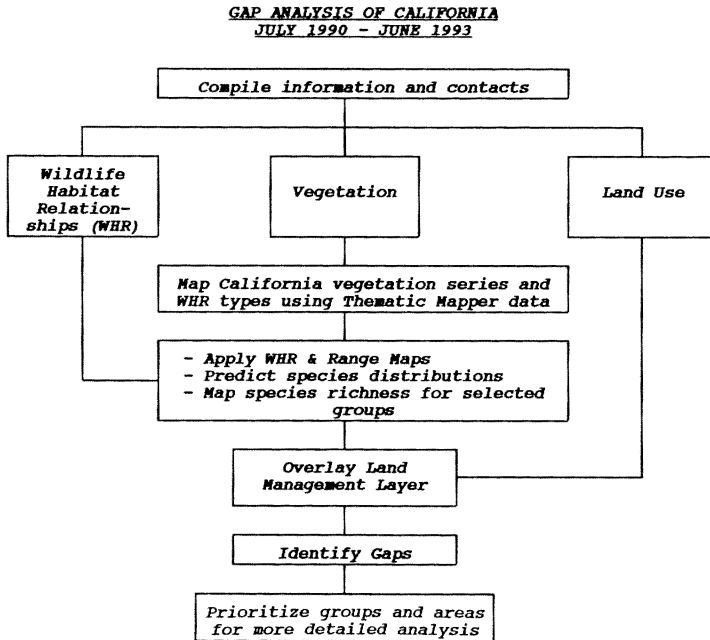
GAP ANALYSIS OF CALIFORNIA
JULY 1990 - JUNE 1993

Compile information and contacts

Wildlife Habitat Relationships (WHR)

Vegetation

Land Use

Map California vegetation series and WHR types using Thematic Mapper data

- Apply WHR & Range Maps
- Predict species distributions
- Map species richness for selected groups

Overlay Land Management Layer

Identify Gaps

Prioritize groups and areas for more detailed analysis